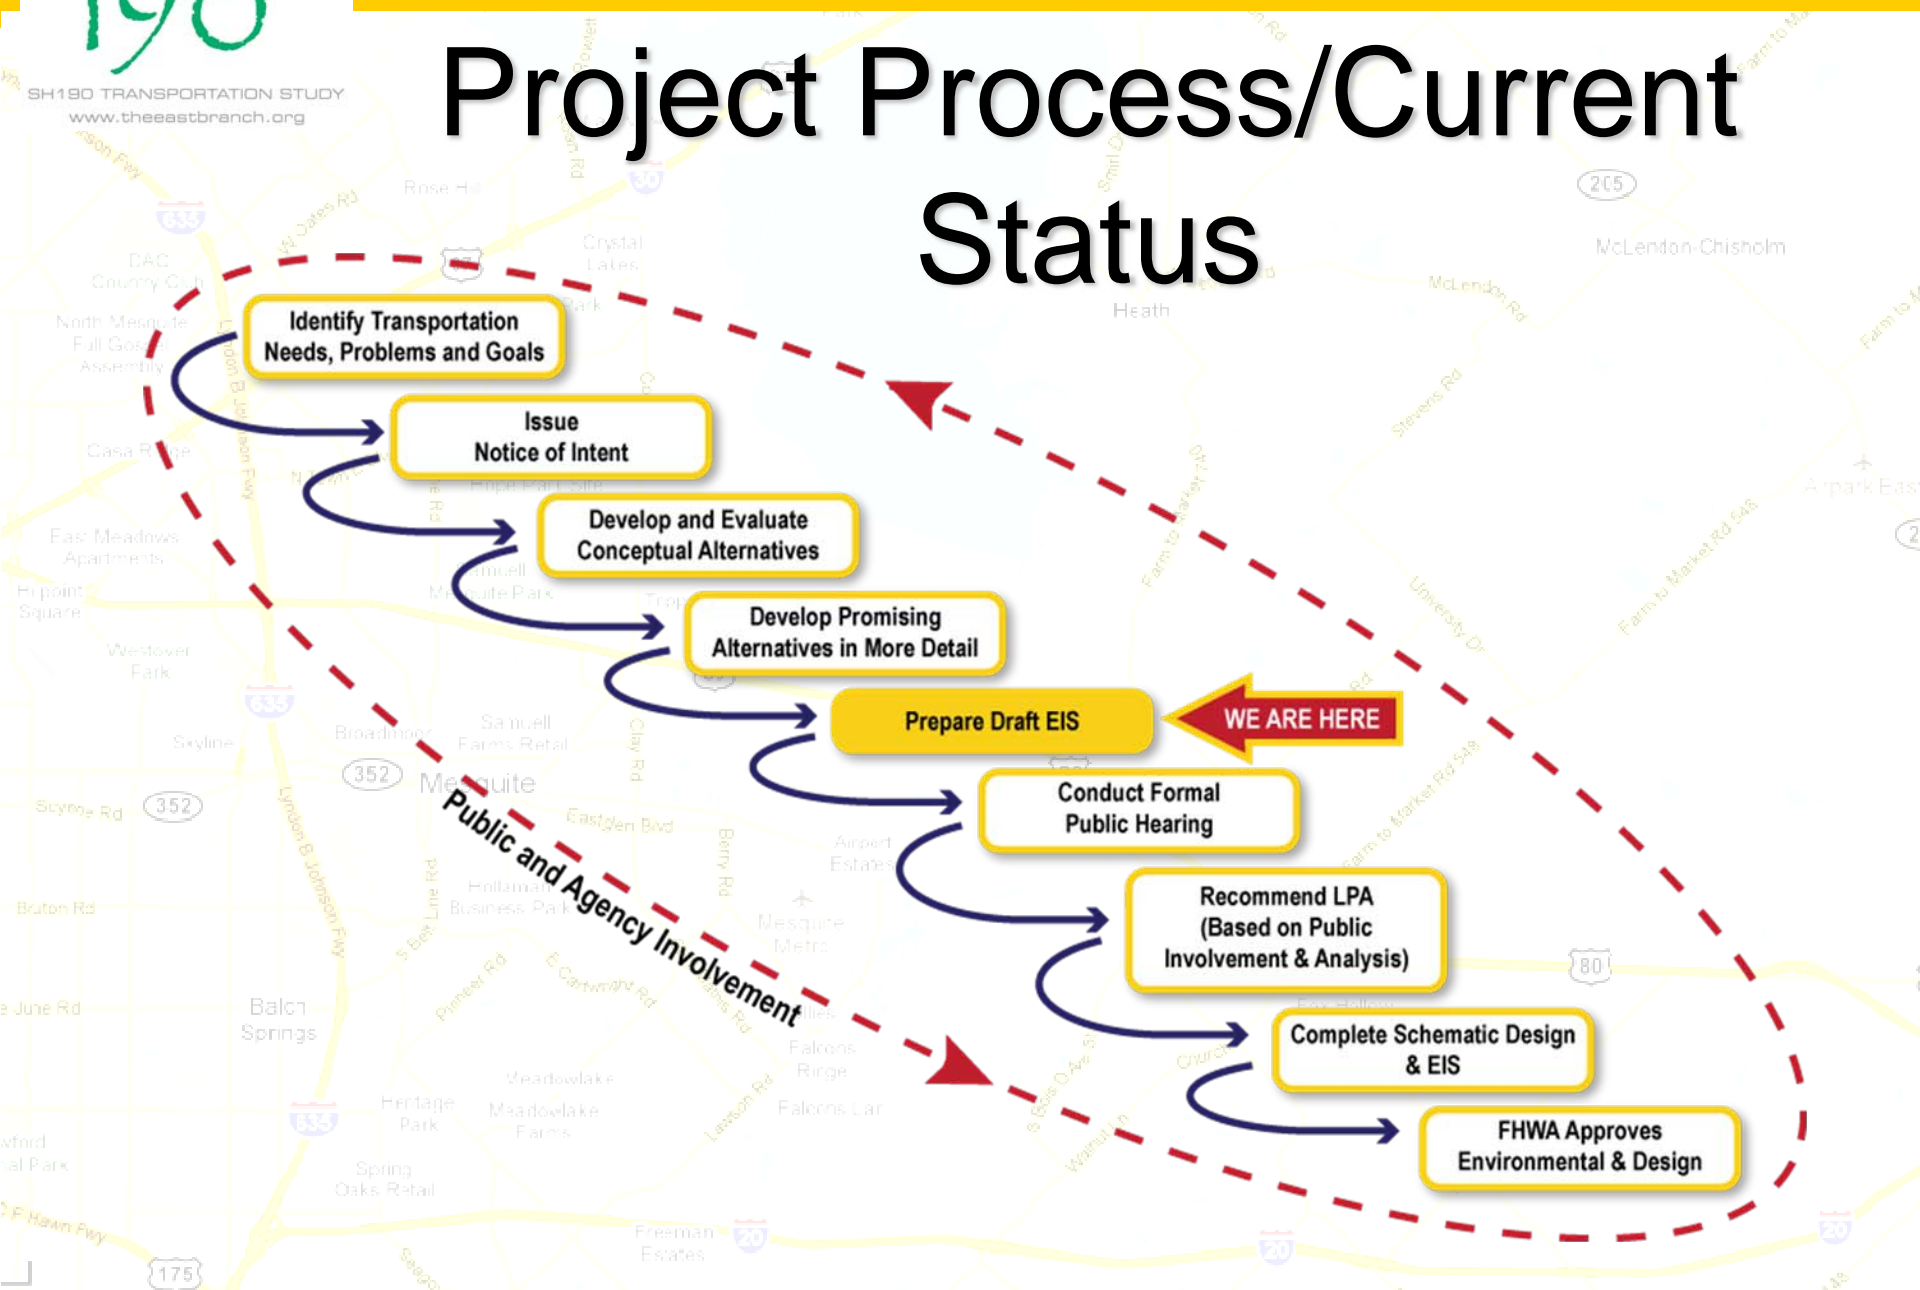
190
SH190 TRANSPORTATION STUDY
www.theeastbranch.org

Project Process/Current Status

Identify Transportation Needs, Problems and Goals

Issue Notice of Intent

Develop and Evaluate Conceptual Alternatives

Develop Promising Alternatives in More Detail

Prepare Draft EIS

WE ARE HERE

Conduct Formal Public Hearing

Recommend LPA (Based on Public Involvement & Analysis)

Complete Schematic Design & EIS

FHWA Approves Environmental & Design

Public and Agency Involvement